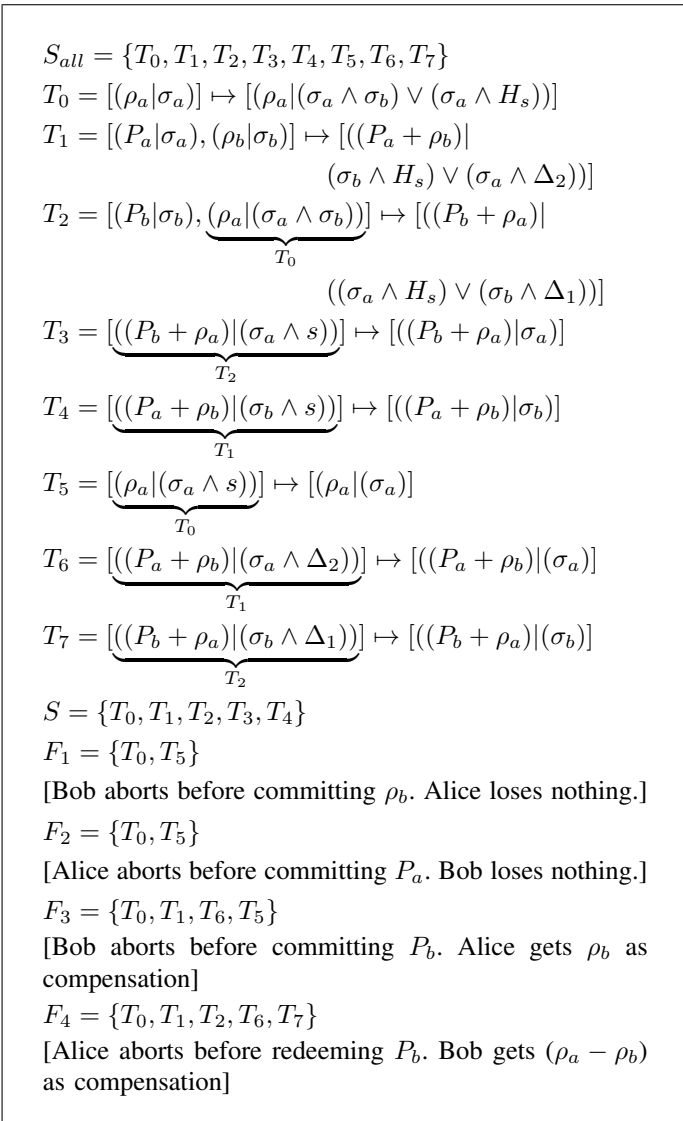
$S_{all} = \{T_0, T_1, T_2, T_3, T_4, T_5, T_6, T_7\}$
$T_0 = [(\rho_a|\sigma_a)] \mapsto [(\rho_a|(\sigma_a \wedge \sigma_b) \vee (\sigma_a \wedge H_s))]$
$T_1 = [(P_a|\sigma_a), (\rho_b|\sigma_b)] \mapsto [((P_a + \rho_b)| (\sigma_b \wedge H_s) \vee (\sigma_a \wedge \Delta_2))]$
$T_2 = [(P_b|\sigma_b), \underbrace{(\rho_a|(\sigma_a \wedge \sigma_b))}_{T_0}] \mapsto [((P_b + \rho_a)| ((\sigma_a \wedge H_s) \vee (\sigma_b \wedge \Delta_1))]$
$T_3 = [\underbrace{((P_b + \rho_a)|(\sigma_a \wedge s))}_{T_2}] \mapsto [((P_b + \rho_a)|\sigma_a)]$
$T_4 = [\underbrace{((P_a + \rho_b)|(\sigma_b \wedge s))}_{T_1}] \mapsto [((P_a + \rho_b)|\sigma_b)]$
$T_5 = [\underbrace{(\rho_a|(\sigma_a \wedge s))}_{T_0}] \mapsto [(\rho_a|(\sigma_a)]$
$T_6 = [\underbrace{((P_a + \rho_b)|(\sigma_a \wedge \Delta_2))}_{T_1}] \mapsto [((P_a + \rho_b)|(\sigma_a)]$
$T_7 = [\underbrace{((P_b + \rho_a)|(\sigma_b \wedge \Delta_1))}_{T_2}] \mapsto [((P_b + \rho_a)|(\sigma_b)]$
$S = \{T_0, T_1, T_2, T_3, T_4\}$
$F_1 = \{T_0, T_5\}$
[Bob aborts before committing $\rho_b$. Alice loses nothing.]
$F_2 = \{T_0, T_5\}$
[Alice aborts before committing $P_a$. Bob loses nothing.]
$F_3 = \{T_0, T_1, T_6, T_5\}$
[Bob aborts before committing $P_b$. Alice gets $\rho_b$ as compensation]
$F_4 = \{T_0, T_1, T_2, T_6, T_7\}$
[Alice aborts before redeeming $P_b$. Bob gets $(\rho_a - \rho_b)$ as compensation]